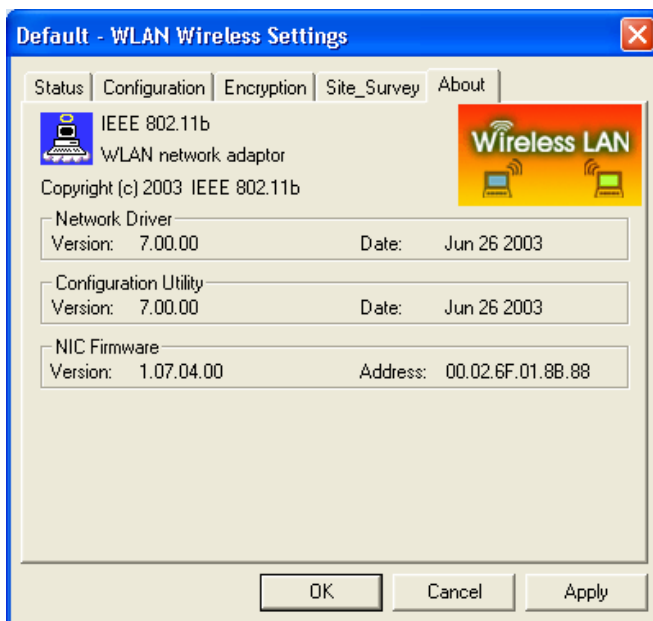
Default - WLAN Wireless Settings

Status | Configuration | Encryption | Site_Survey | About

IEEE 802.11b
WLAN network adaptor

Wireless LAN

Copyright (c) 2003 IEEE 802.11b

Network Driver
Version: 7.00.00 Date: Jun 26 2003

Configuration Utility
Version: 7.00.00 Date: Jun 26 2003

NIC Firmware
Version: 1.07.04.00 Address: 00.02.6F.01.8B.88

OK Cancel Apply